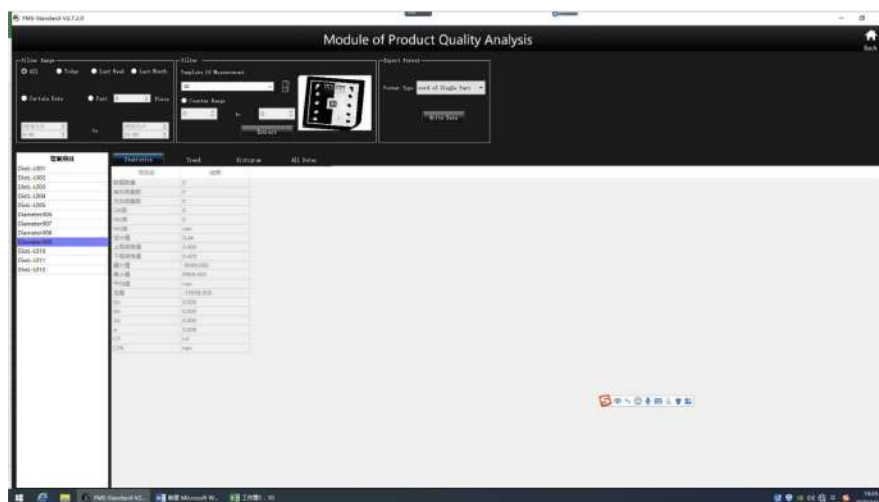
FMS Standard V2.7.2.0

Module of Product Quality Analysis

Back

Filter Range
All
Today
Last Week
Last Month
Certain Date
Past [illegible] Piece
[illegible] to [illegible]

Filter
Template Of Measurement
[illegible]
Counter Range
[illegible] to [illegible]
Extract

Export Format
Format Type: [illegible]
Write Data

Dist.-L001
Dist.-L002
Dist.-L003
Dist.-L004
Dist.-L005
Diameter006
Diameter007
Diameter008
Diameter009
Dist.-L010
Dist.-L011
Dist.-L012

Statistics
Trend
Histogram
All Datas

| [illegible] | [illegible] |
|---|---|
| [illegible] | 0 |
| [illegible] | 0 |
| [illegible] | 0 |
| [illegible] | 0 |
| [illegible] | 0 |
| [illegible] | nan |
| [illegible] | 0.44 |
| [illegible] | 0.450 |
| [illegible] | 0.425 |
| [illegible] | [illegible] |
| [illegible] | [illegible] |
| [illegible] | nan |
| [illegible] | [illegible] |
| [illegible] | 0.000 |
| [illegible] | 0.000 |
| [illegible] | 0.000 |
| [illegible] | 0.000 |
| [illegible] | inf |
| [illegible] | nan |